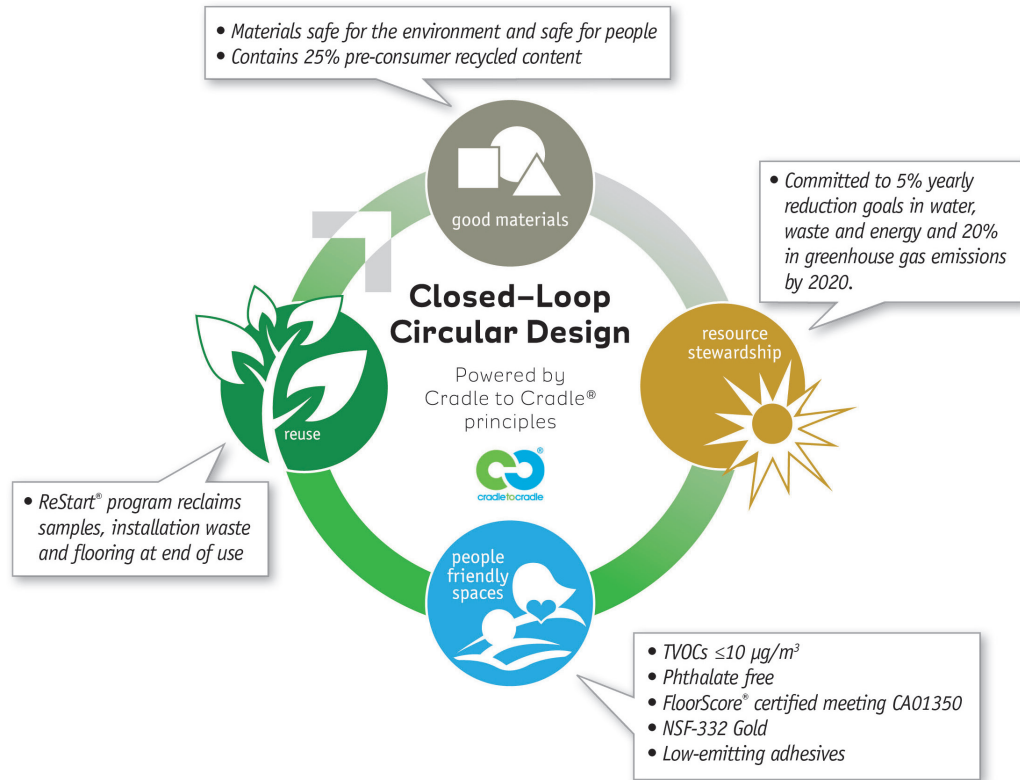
• Materials safe for the environment and safe for people
• Contains 25% pre-consumer recycled content

good materials

• Committed to 5% yearly reduction goals in water, waste and energy and 20% in greenhouse gas emissions by 2020.

Closed–Loop Circular Design

Powered by Cradle to Cradle® principles

cradletocradle

resource stewardship

reuse

• ReStart® program reclaims samples, installation waste and flooring at end of use

people friendly spaces

• TVOCs $\leq 10$ $\mu g/m^3$
• Phthalate free
• FloorScore® certified meeting CA01350
• NSF-332 Gold
• Low-emitting adhesives